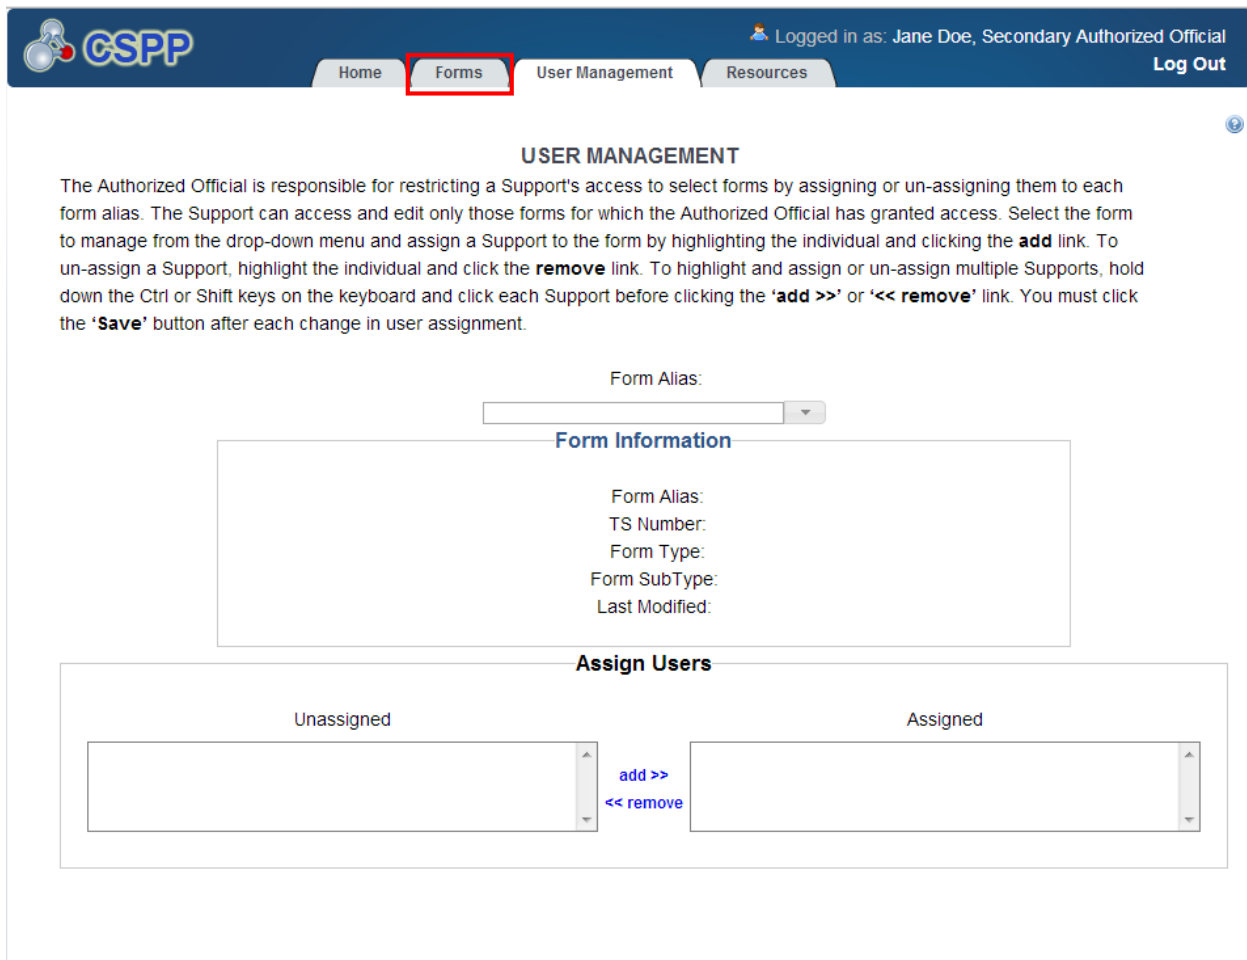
CSPP

Logged in as: Jane Doe, Secondary Authorized Official
Log Out

Home | Forms | User Management | Resources

USER MANAGEMENT

The Authorized Official is responsible for restricting a Support's access to select forms by assigning or un-assigning them to each form alias. The Support can access and edit only those forms for which the Authorized Official has granted access. Select the form to manage from the drop-down menu and assign a Support to the form by highlighting the individual and clicking the **add** link. To un-assign a Support, highlight the individual and click the **remove** link. To highlight and assign or un-assign multiple Supports, hold down the Ctrl or Shift keys on the keyboard and click each Support before clicking the **'add >>'** or **'<< remove'** link. You must click the **'Save'** button after each change in user assignment.

Form Alias:

Form Information

Form Alias:
TS Number:
Form Type:
Form SubType:
Last Modified:

Assign Users

Unassigned

Assigned

add >>
<< remove